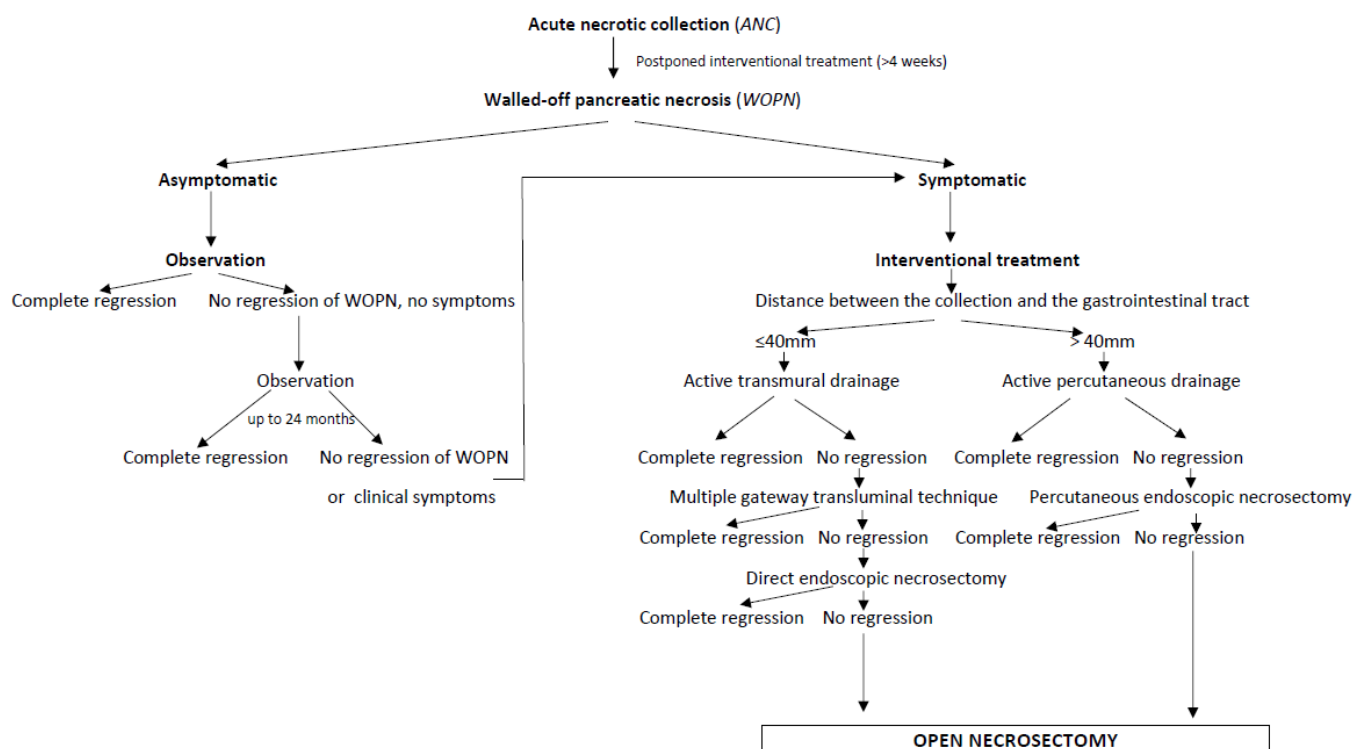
Acute necrotic collection (ANC)

Postponed interventional treatment (>4 weeks)

Walled-off pancreatic necrosis (WOPN)

Asymptomatic

Symptomatic

Observation

Complete regression

No regression of WOPN, no symptoms

Observation

up to 24 months

Complete regression

No regression of WOPN

or clinical symptoms

Interventional treatment

Distance between the collection and the gastrointestinal tract

≤40mm

> 40mm

Active transmural drainage

Active percutaneous drainage

Complete regression

No regression

Complete regression

No regression

Multiple gateway transluminal technique

Percutaneous endoscopic necrosectomy

Complete regression

No regression

Complete regression

No regression

Direct endoscopic necrosectomy

Complete regression

No regression

OPEN NECROSECTOMY